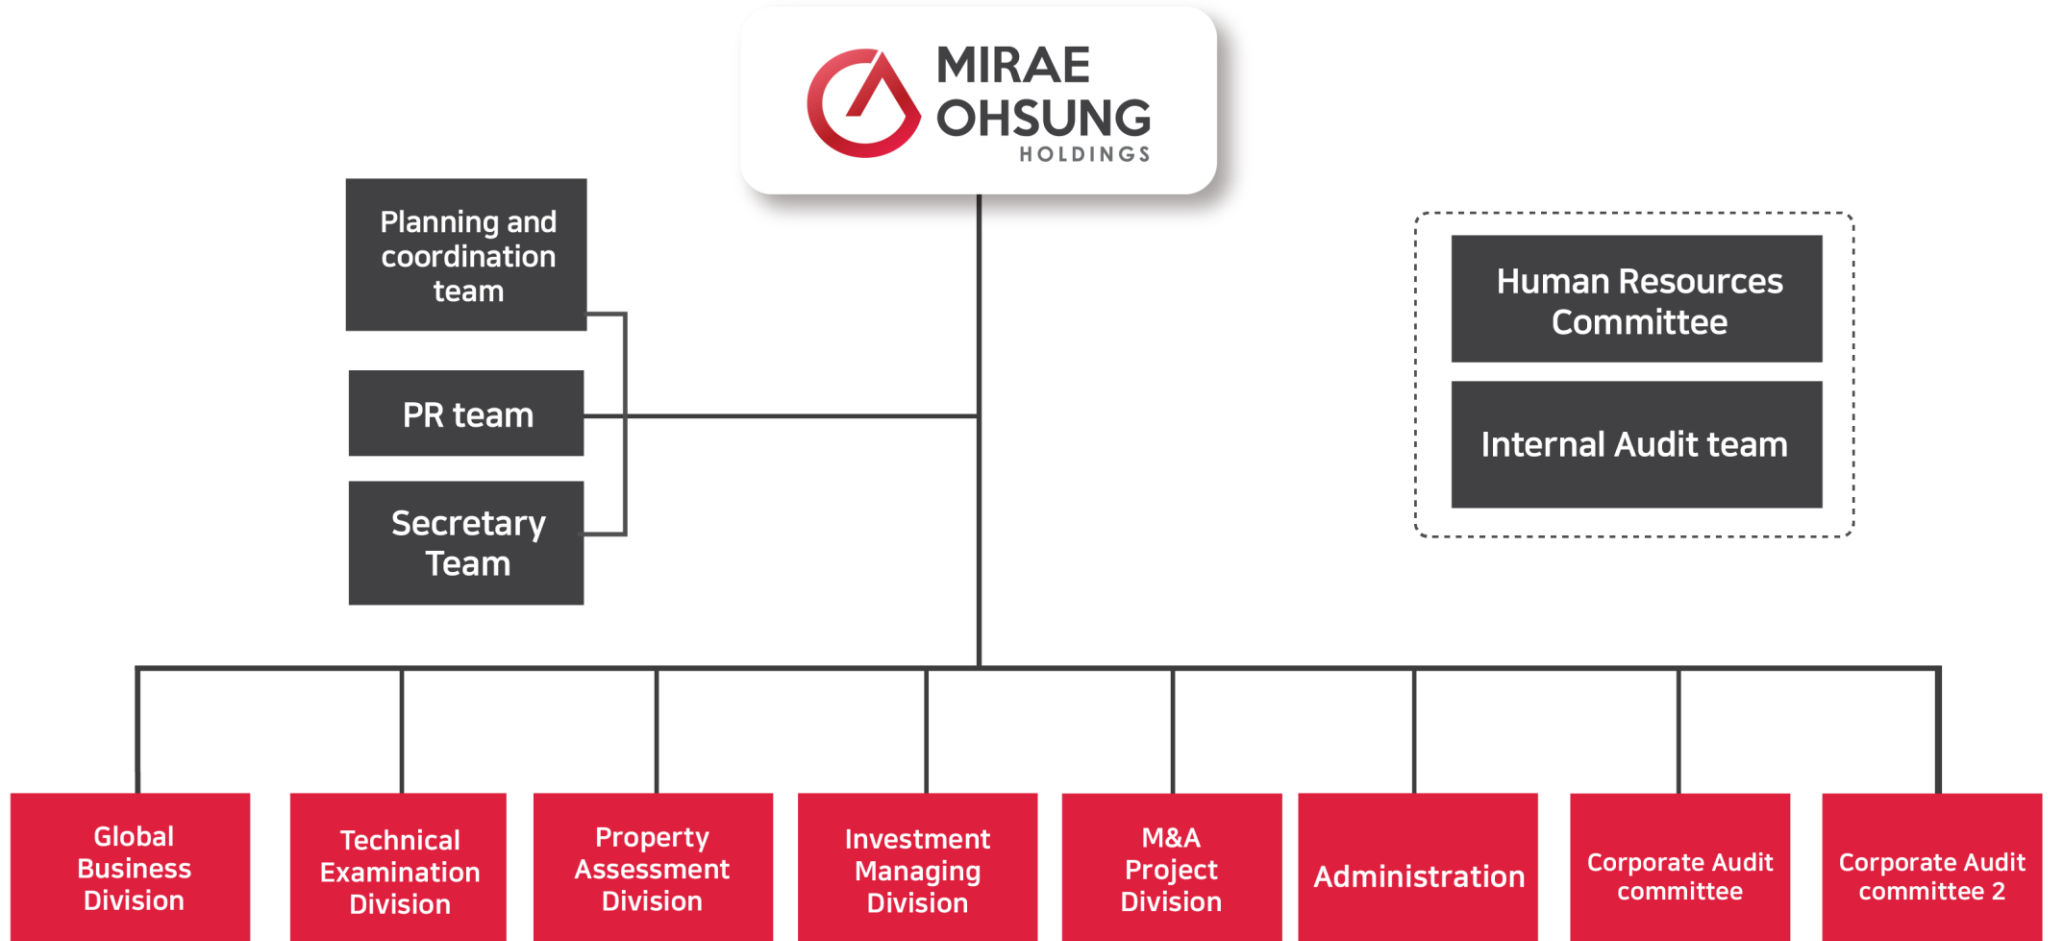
MIRAE OHSUNG HOLDINGS

Planning and coordination team

PR team

Secretary Team

Human Resources Committee

Internal Audit team

Global Business Division

Technical Examination Division

Property Assessment Division

Investment Managing Division

M&A Project Division

Administration

Corporate Audit committee

Corporate Audit committee 2